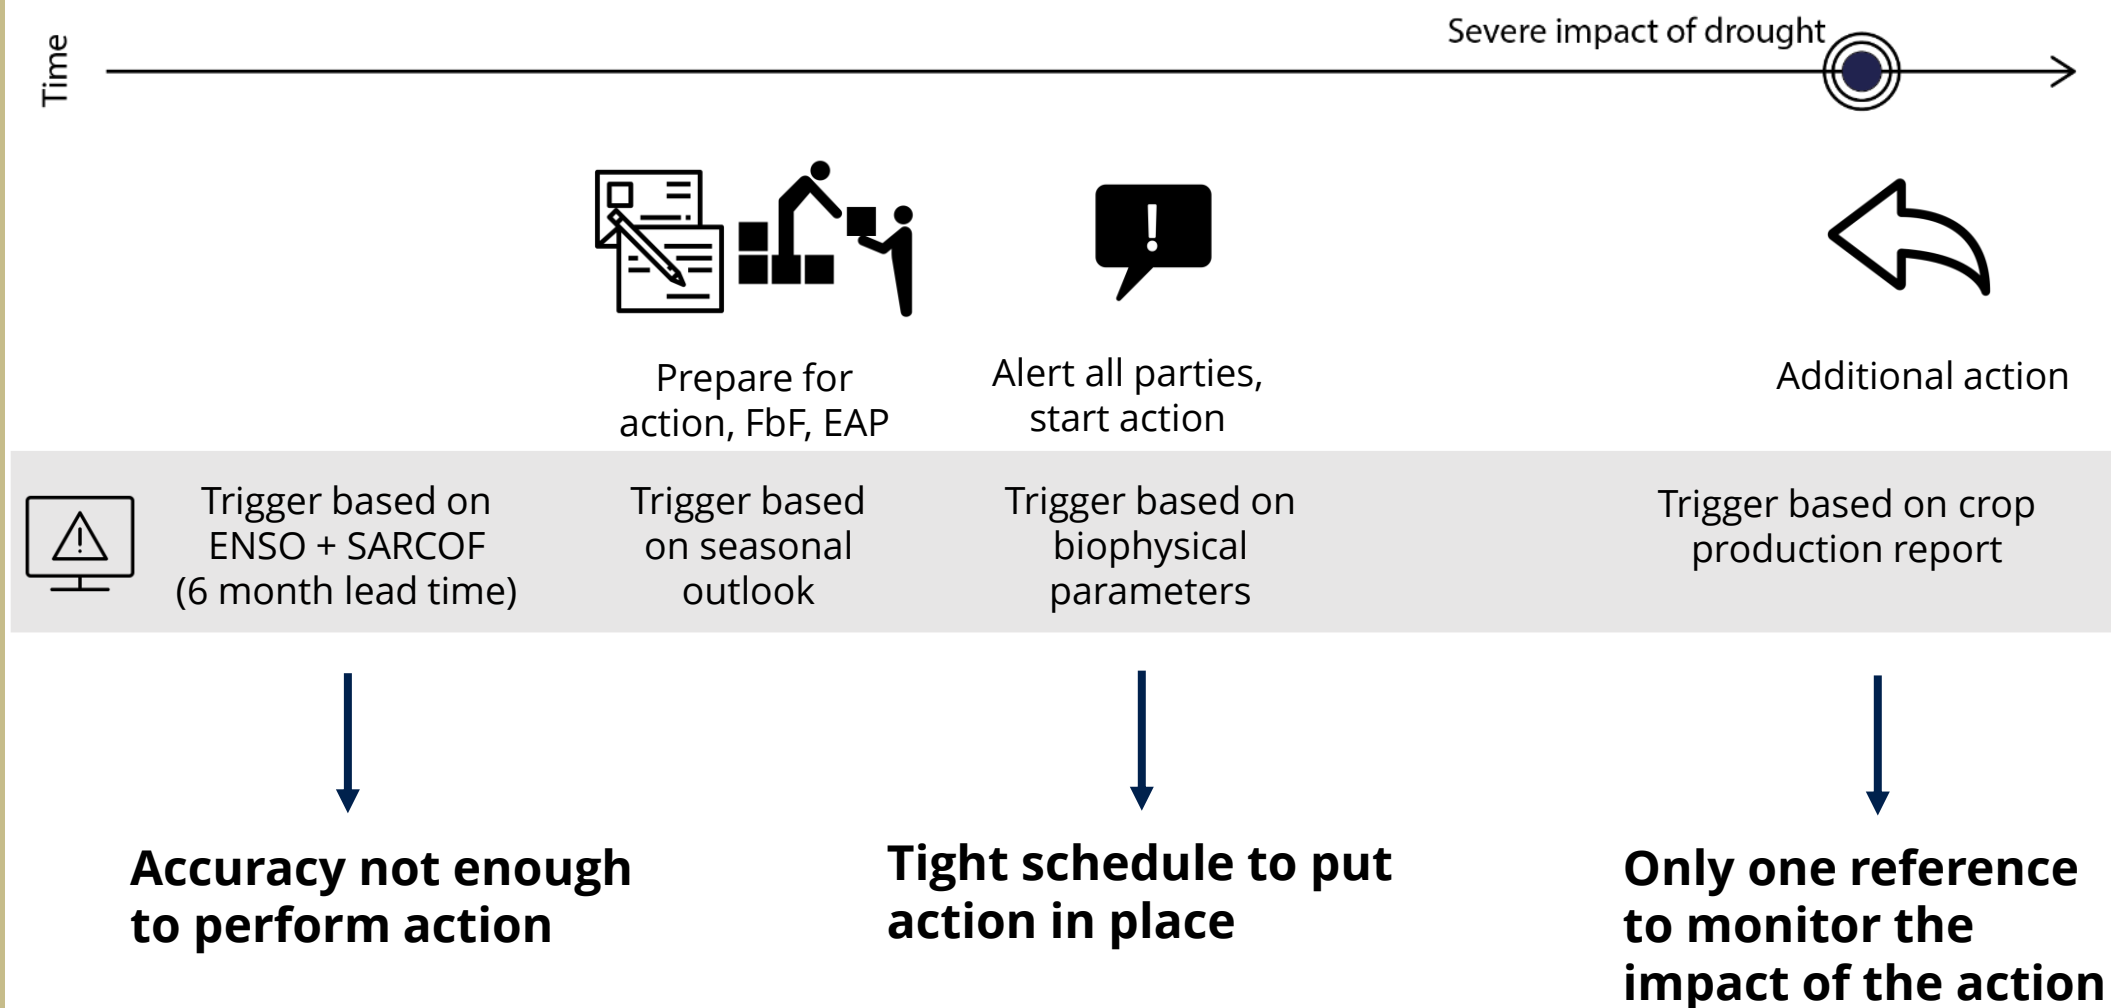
Time

Severe impact of drought

Prepare for action, FbF, EAP

Alert all parties, start action

Additional action

Trigger based on ENSO + SARCOF (6 month lead time)

Trigger based on seasonal outlook

Trigger based on biophysical parameters

Trigger based on crop production report

Accuracy not enough to perform action

Tight schedule to put action in place

Only one reference to monitor the impact of the action